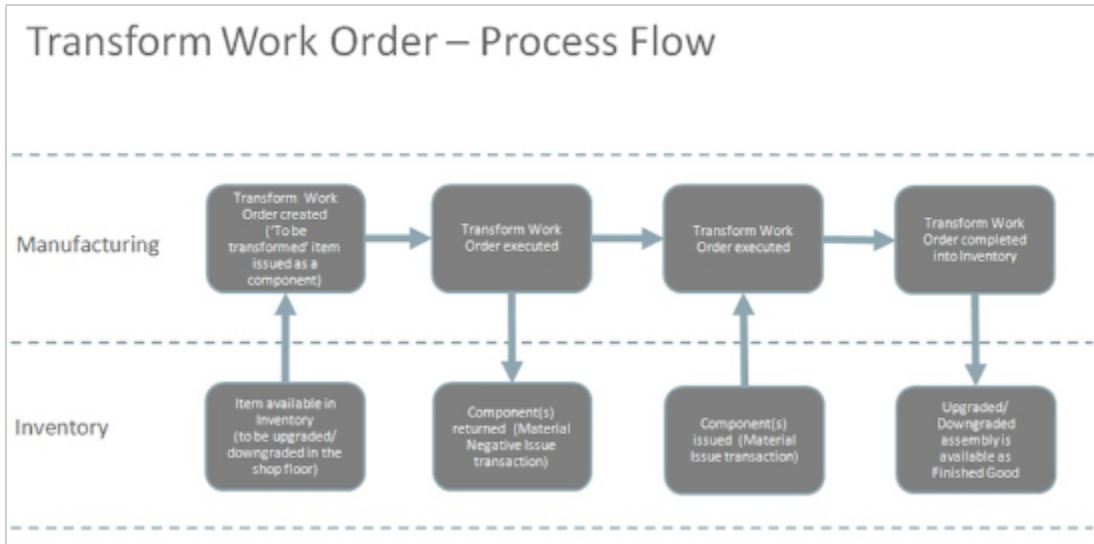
Transform Work Order – Process Flow

Manufacturing

Transform Work Order created ('To be transformed' item issued as a component)

Transform Work Order executed

Transform Work Order executed

Transform Work Order completed into Inventory

Inventory

Item available in Inventory (to be upgraded/ downgraded in the shop floor)

Component(s) returned (Material Negative Issue transaction)

Component(s) issued (Material Issue transaction)

Upgraded/ Downgraded assembly is available as Finished Good